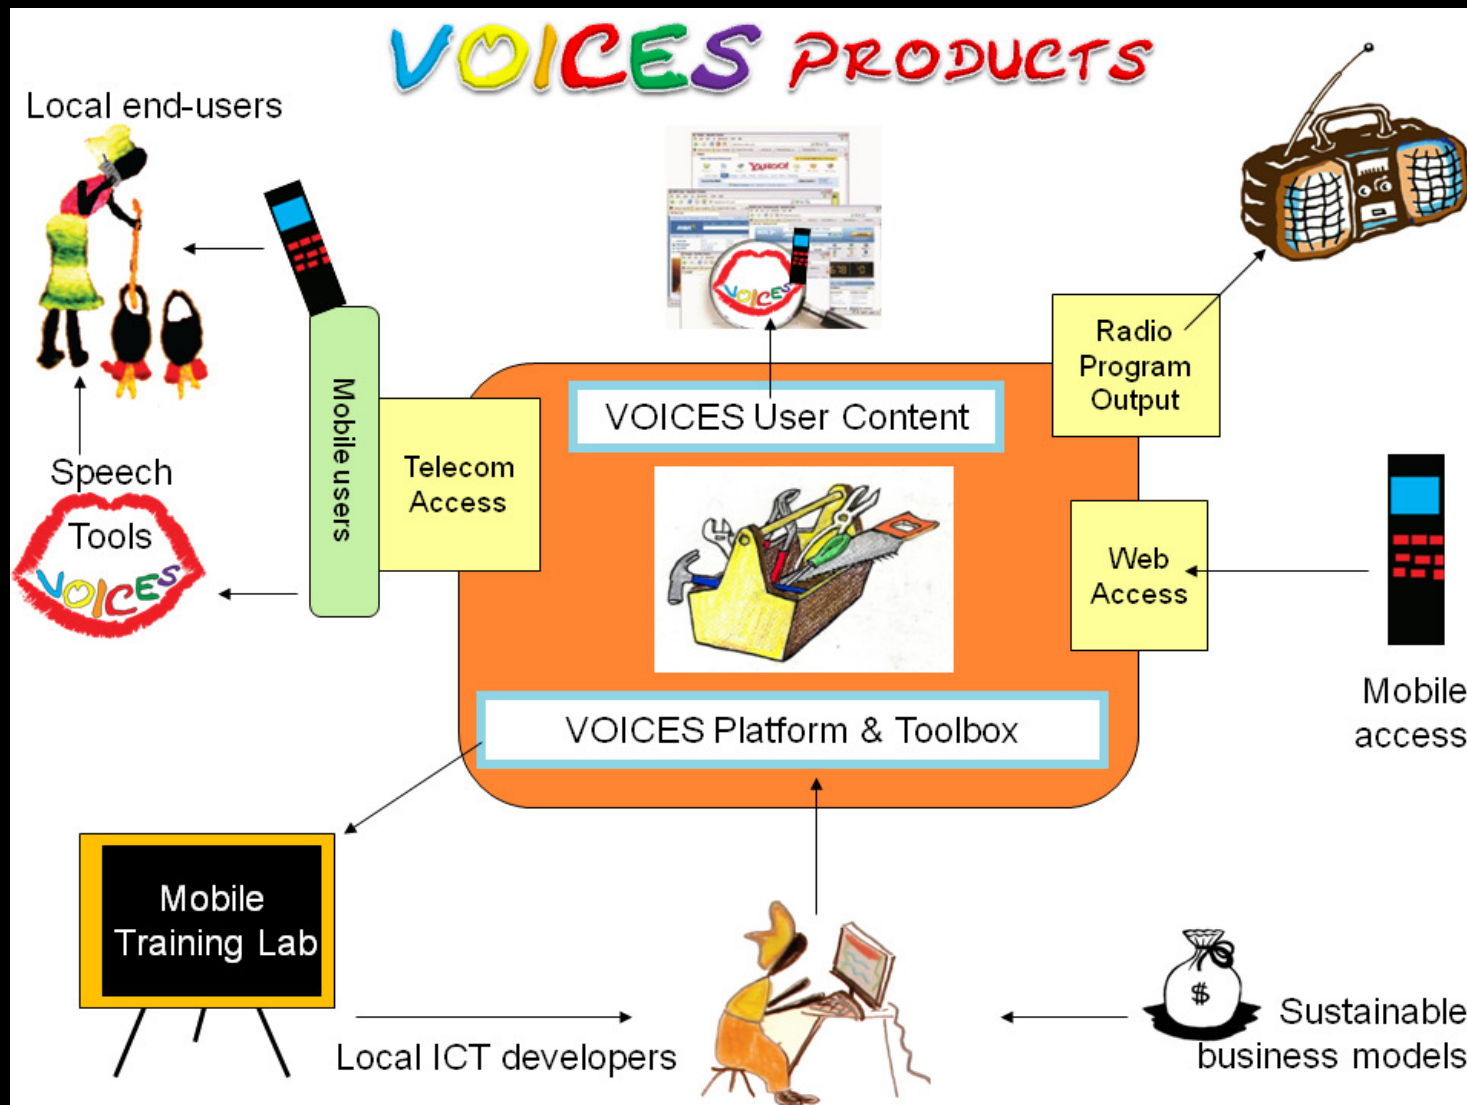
VOICES PRODUCTS

Local end-users

Speech
Tools
VOICES

Mobile users

Telecom Access

VOICES User Content

VOICES

YAHOO!

Radio Program Output

Web Access

Mobile access

VOICES Platform & Toolbox

Mobile Training Lab

Local ICT developers

$

Sustainable business models